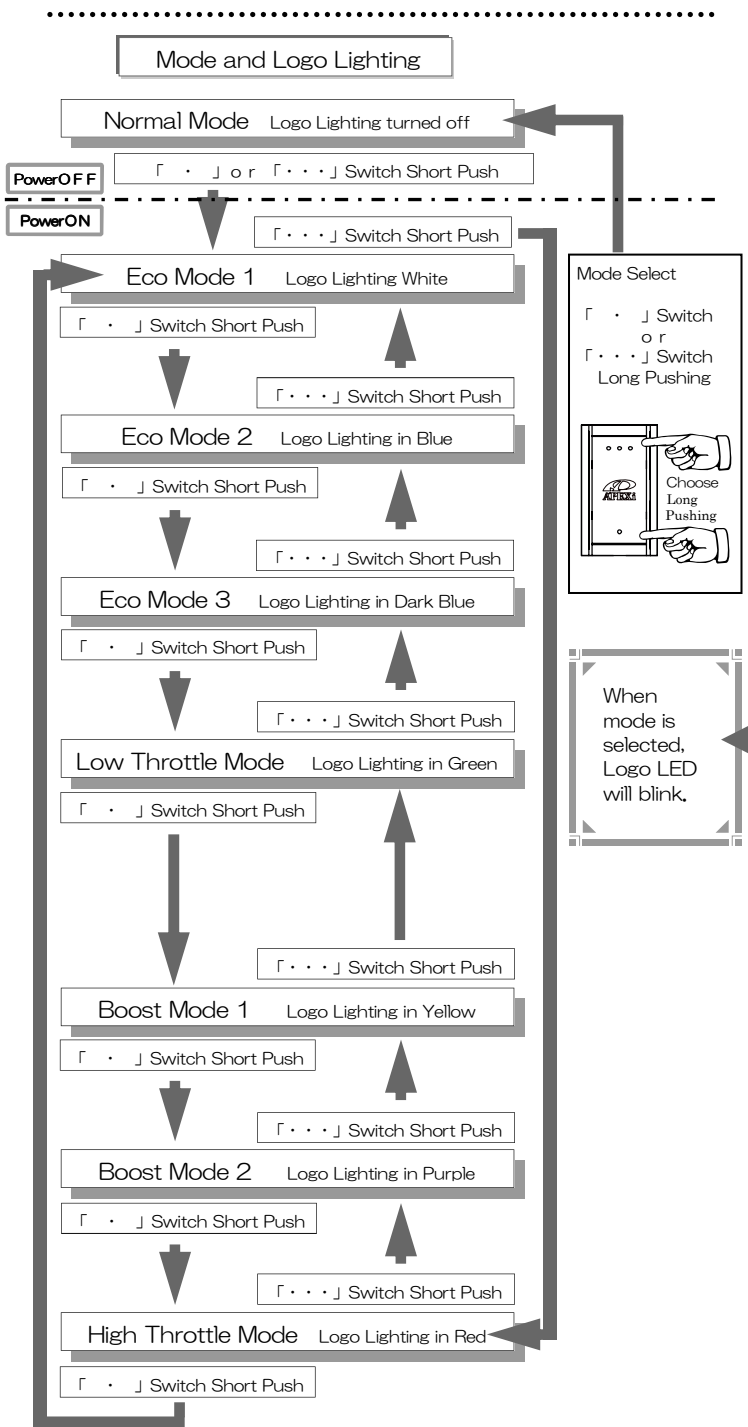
Mode and Logo Lighting

Normal Mode Logo Lighting turned off

PowerOFF

「 ・ 」or 「・・・」Switch Short Push

PowerON

「・・・」Switch Short Push

Eco Mode 1 Logo Lighting White

「 ・ 」Switch Short Push

「・・・」Switch Short Push

Eco Mode 2 Logo Lighting in Blue

「 ・ 」Switch Short Push

「・・・」Switch Short Push

Eco Mode 3 Logo Lighting in Dark Blue

「 ・ 」Switch Short Push

「・・・」Switch Short Push

Low Throttle Mode Logo Lighting in Green

「 ・ 」Switch Short Push

「・・・」Switch Short Push

Boost Mode 1 Logo Lighting in Yellow

「 ・ 」Switch Short Push

「・・・」Switch Short Push

Boost Mode 2 Logo Lighting in Purple

「 ・ 」Switch Short Push

「・・・」Switch Short Push

High Throttle Mode Logo Lighting in Red

「 ・ 」Switch Short Push

Mode Select

「 ・ 」Switch or 「・・・」Switch Long Pushing

APEXi

Choose Long Pushing

When mode is selected, Logo LED will blink.